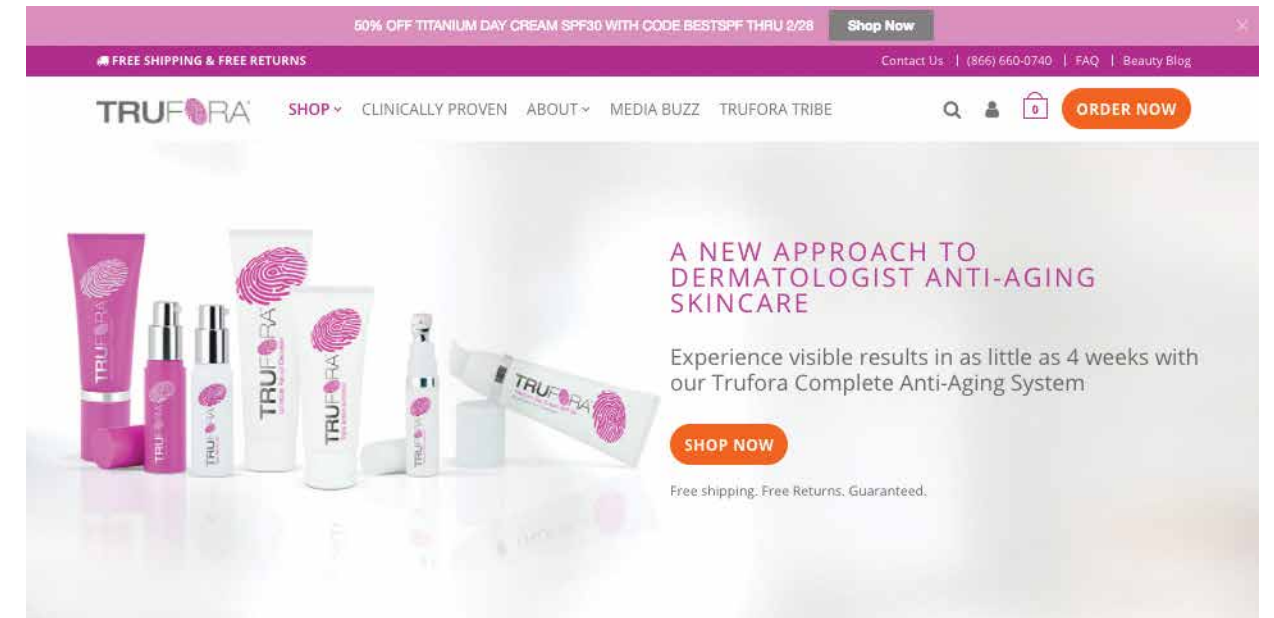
50% OFF TITANIUM DAY CREAM SPF30 WITH CODE BESTSPF THRU 2/28 Shop Now

FREE SHIPPING & FREE RETURNS

Contact Us | (866) 660-0740 | FAQ | Beauty Blog

TRUFORA

SHOP CLINICALLY PROVEN ABOUT MEDIA BUZZ TRUFORA TRIBE

0

ORDER NOW

TRUFORA

TRUFORA

TRUFORA

TRUFORA

TRUFORA

TRUFORA

TRUFORA

A NEW APPROACH TO DERMATOLOGIST ANTI-AGING SKINCARE

Experience visible results in as little as 4 weeks with our Trufora Complete Anti-Aging System

SHOP NOW

Free shipping. Free Returns. Guaranteed.